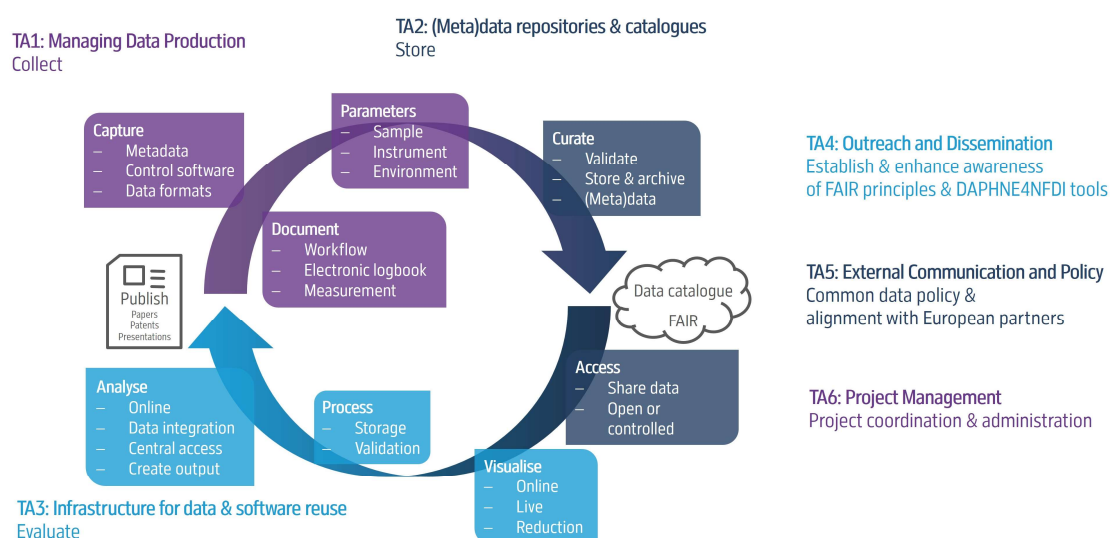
TA1: Managing Data Production
Collect

TA2: (Meta)data repositories & catalogues
Store

Capture
– Metadata
– Control software
– Data formats

Parameters
– Sample
– Instrument
– Environment

Curate
– Validate
– Store & archive
– (Meta)data

Document
– Workflow
– Electronic logbook
– Measurement

TA4: Outreach and Dissemination
Establish & enhance awareness of FAIR principles & DAPHNE4NFDI tools

TA5: External Communication and Policy
Common data policy & alignment with European partners

Publish
Papers
Patents
Presentations

Data catalogue
FAIR

Access
– Share data
– Open or controlled

TA6: Project Management
Project coordination & administration

Analyse
– Online
– Data integration
– Central access
– Create output

Process
– Storage
– Validation

Visualise
– Online
– Live
– Reduction

TA3: Infrastructure for data & software reuse
Evaluate